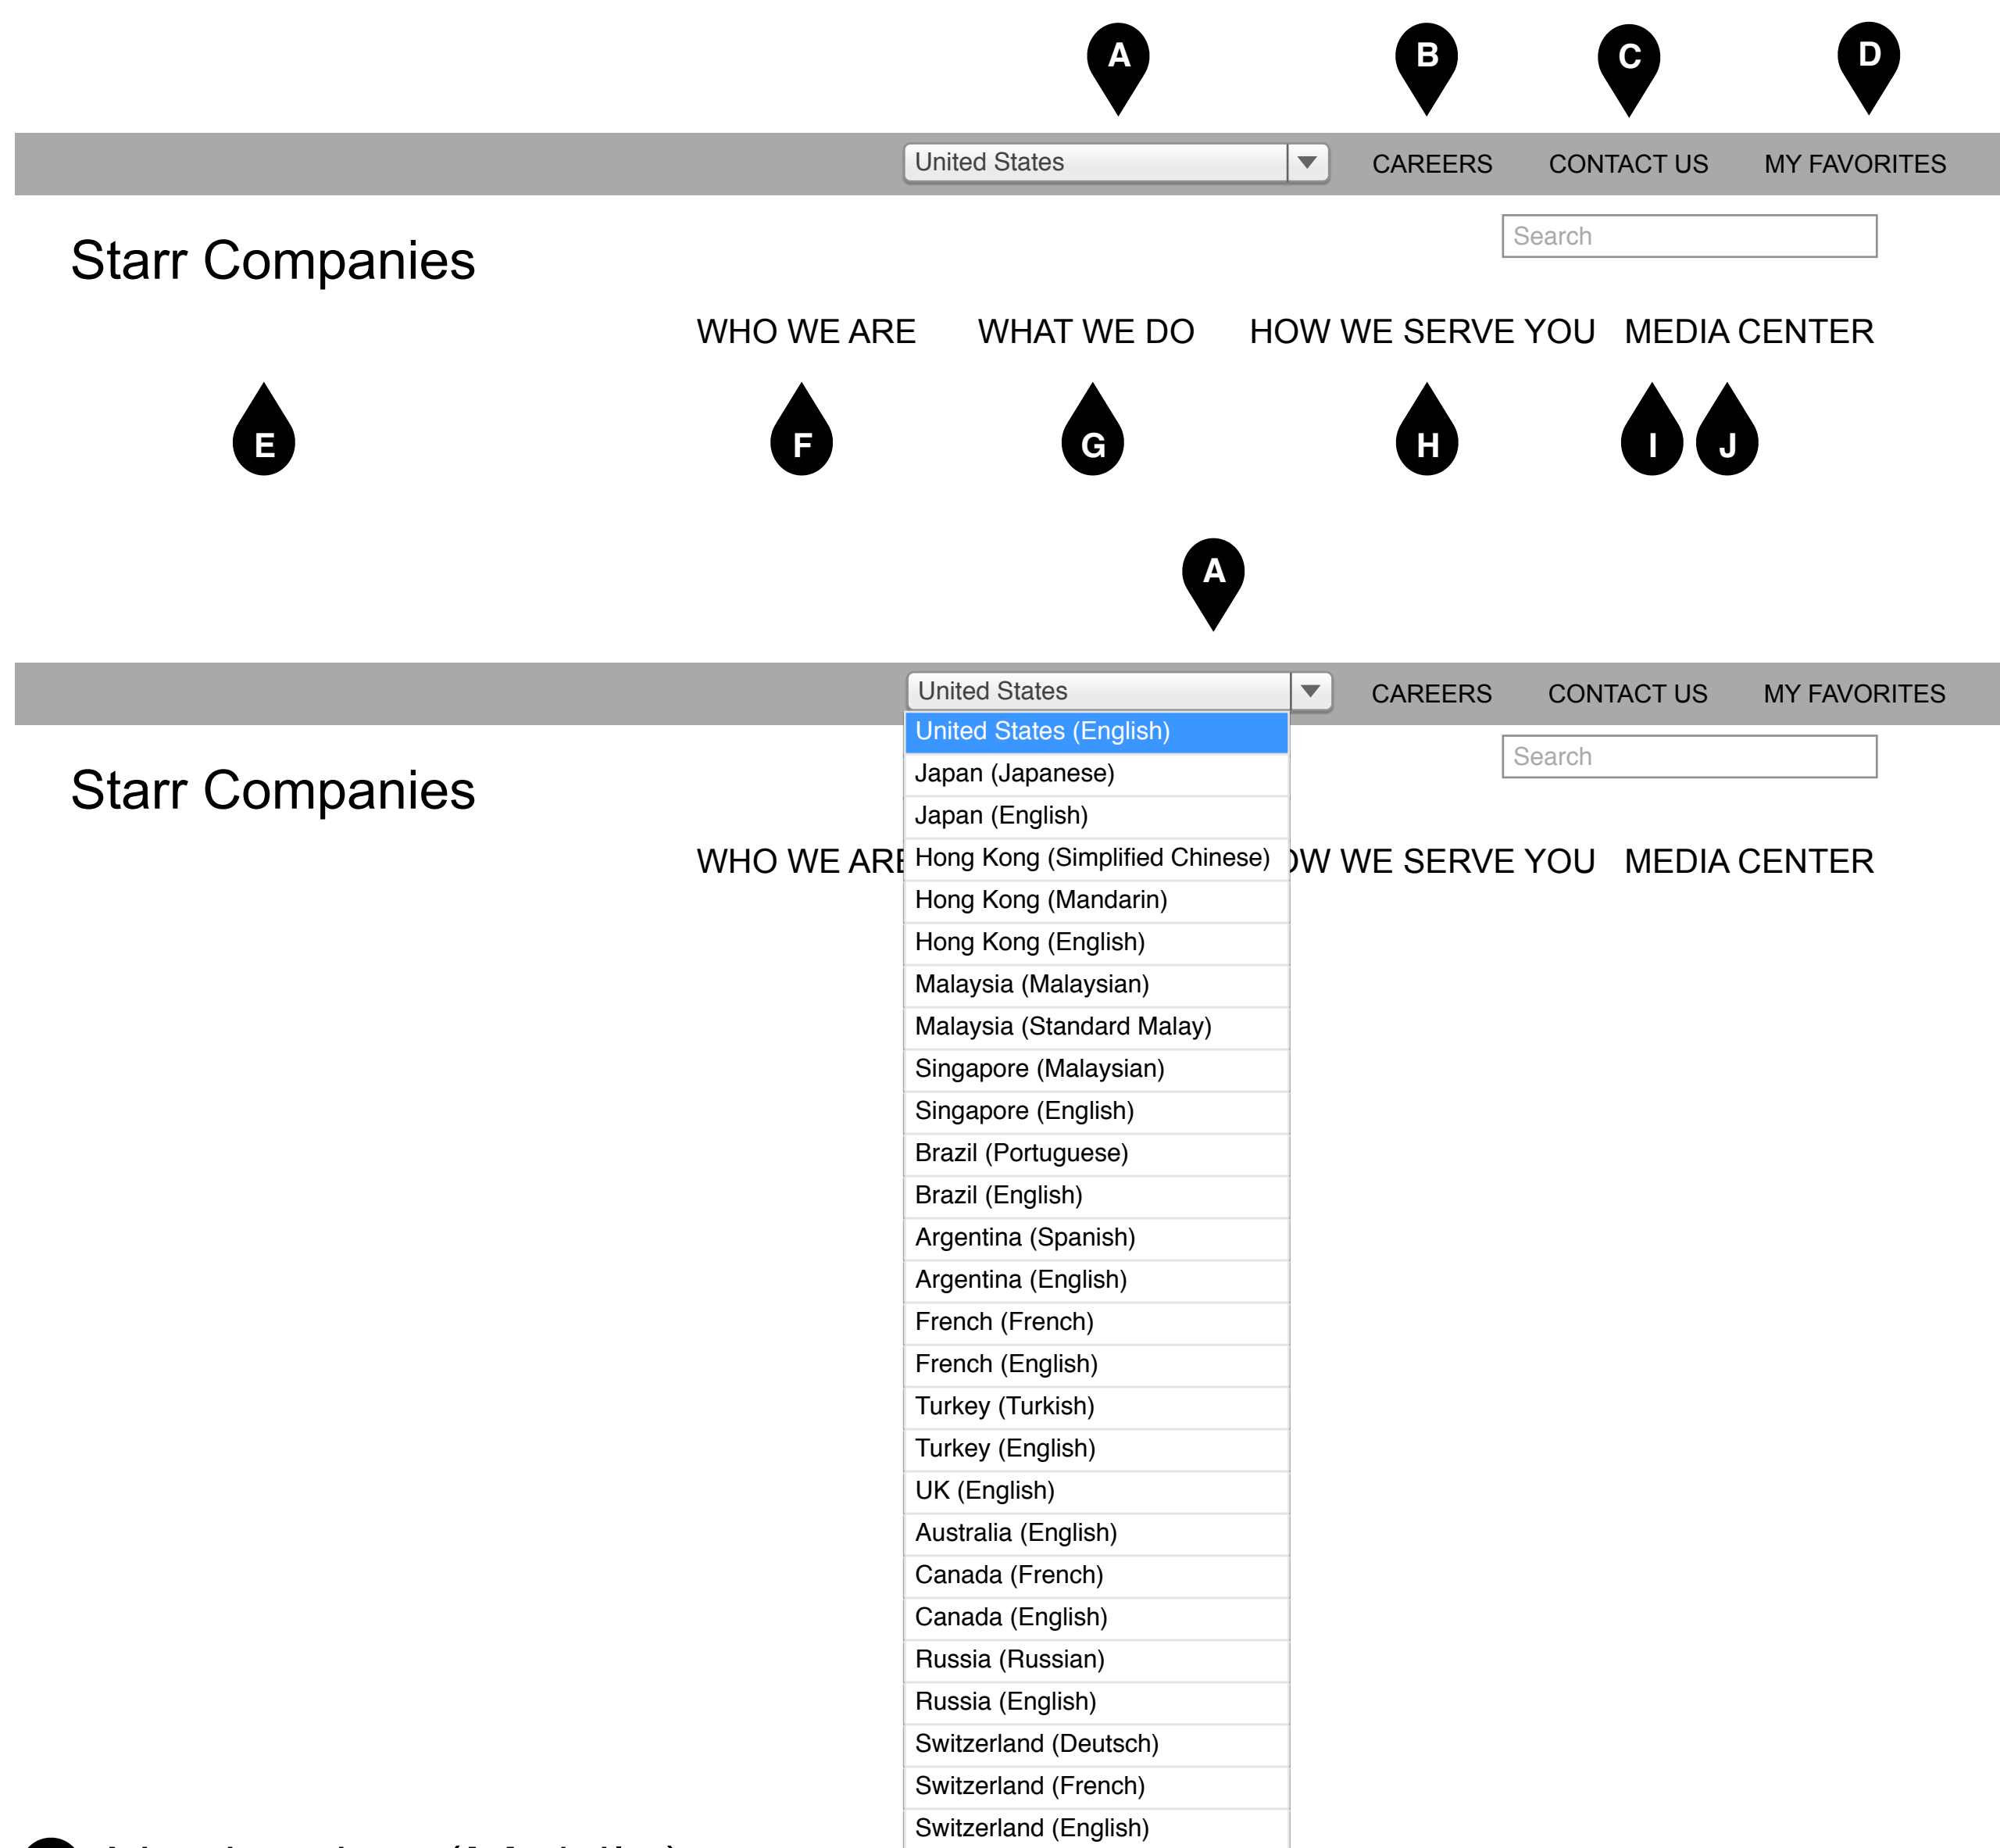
A B C D

United States
CAREERS CONTACT US MY FAVORITES

Search

Starr Companies

WHO WE ARE WHAT WE DO HOW WE SERVE YOU MEDIA CENTER

E F G H I J

A

United States
CAREERS CONTACT US MY FAVORITES

Search

Starr Companies

WHO WE ARE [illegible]W WE SERVE YOU MEDIA CENTER

United States (English)
Japan (Japanese)
Japan (English)
Hong Kong (Simplified Chinese)
Hong Kong (Mandarin)
Hong Kong (English)
Malaysia (Malaysian)
Malaysia (Standard Malay)
Singapore (Malaysian)
Singapore (English)
Brazil (Portuguese)
Brazil (English)
Argentina (Spanish)
Argentina (English)
French (French)
French (English)
Turkey (Turkish)
Turkey (English)
UK (English)
Australia (English)
Canada (French)
Canada (English)
Russia (Russian)
Russia (English)
Switzerland (Deutsch)
Switzerland (French)
Switzerland (English)

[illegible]